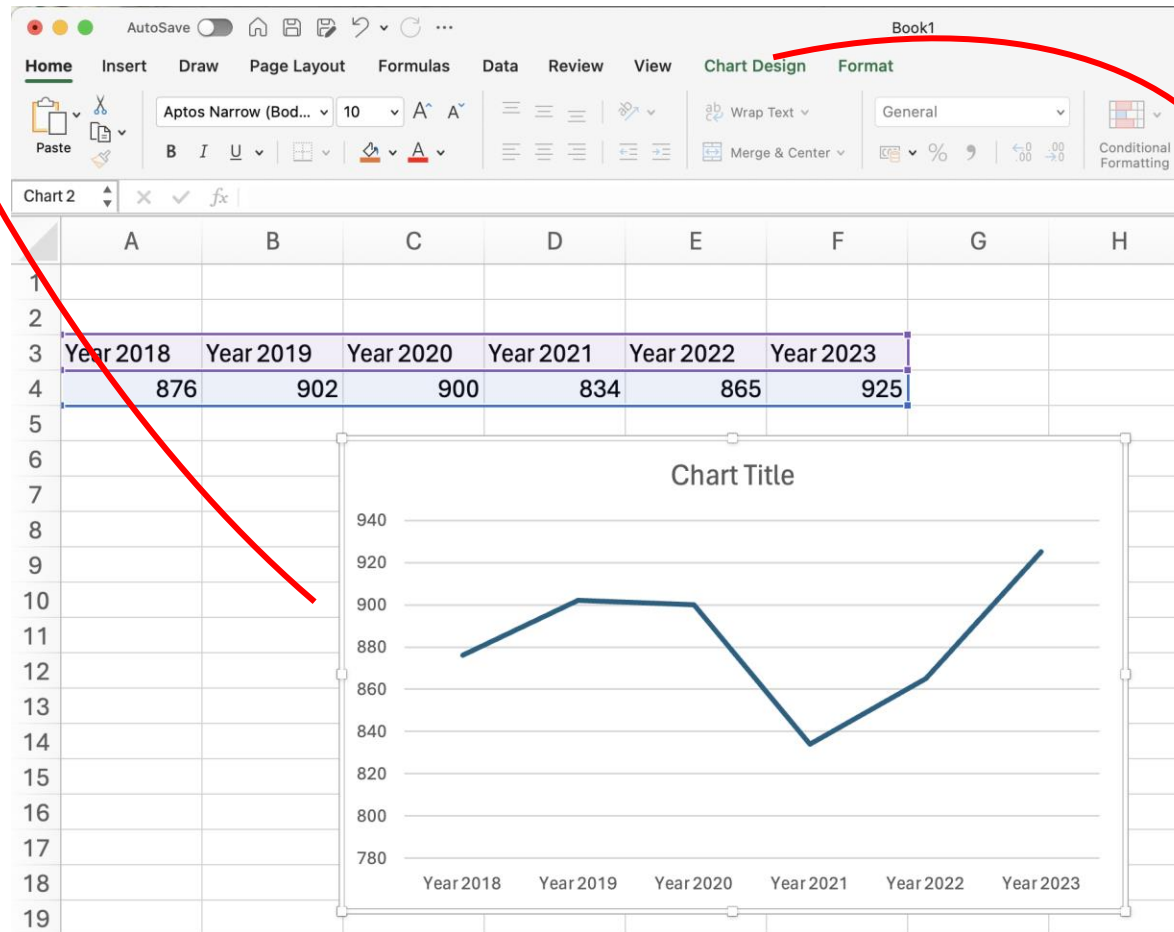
AutoSave

Book1

Home Insert Draw Page Layout Formulas Data Review View Chart Design Format

Paste

Aptos Narrow (Bod... 10

B I U

Wrap Text

Merge & Center

General

Conditional Formatting

Chart 2

$fx$

| | A | B | C | D | E | F | G | H |
|---|---|---|---|---|---|---|---|---|
| 1 | | | | | | | | |
| 2 | | | | | | | | |
| 3 | Year 2018 | Year 2019 | Year 2020 | Year 2021 | Year 2022 | Year 2023 | | |
| 4 | 876 | 902 | 900 | 834 | 865 | 925 | | |
| 5 | | | | | | | | |
| 6 | | | | | | | | |
| 7 | | | | | | | | |
| 8 | | | | | | | | |
| 9 | | | | | | | | |
| 10 | | | | | | | | |
| 11 | | | | | | | | |
| 12 | | | | | | | | |
| 13 | | | | | | | | |
| 14 | | | | | | | | |
| 15 | | | | | | | | |
| 16 | | | | | | | | |
| 17 | | | | | | | | |
| 18 | | | | | | | | |
| 19 | | | | | | | | |

Chart Title

940
920
900
880
860
840
820
800
780

Year 2018 Year 2019 Year 2020 Year 2021 Year 2022 Year 2023